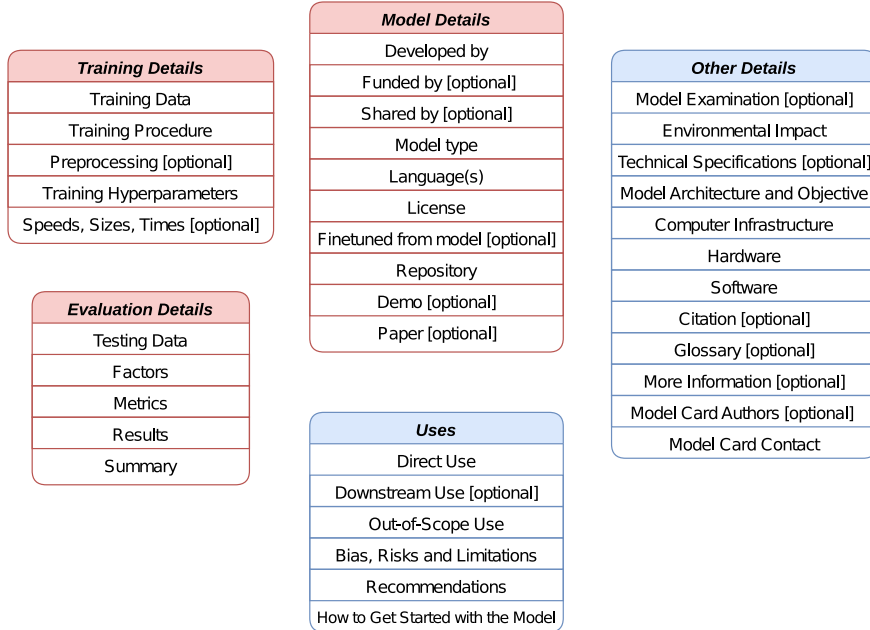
Model Details
Developed by
Funded by [optional]
Shared by [optional]
Model type
Language(s)
License
Finetuned from model [optional]
Repository
Demo [optional]
Paper [optional]

Training Details
Training Data
Training Procedure
Preprocessing [optional]
Training Hyperparameters
Speeds, Sizes, Times [optional]

Evaluation Details
Testing Data
Factors
Metrics
Results
Summary

Uses
Direct Use
Downstream Use [optional]
Out-of-Scope Use
Bias, Risks and Limitations
Recommendations
How to Get Started with the Model

Other Details
Model Examination [optional]
Environmental Impact
Technical Specifications [optional]
Model Architecture and Objective
Computer Infrastructure
Hardware
Software
Citation [optional]
Glossary [optional]
More Information [optional]
Model Card Authors [optional]
Model Card Contact